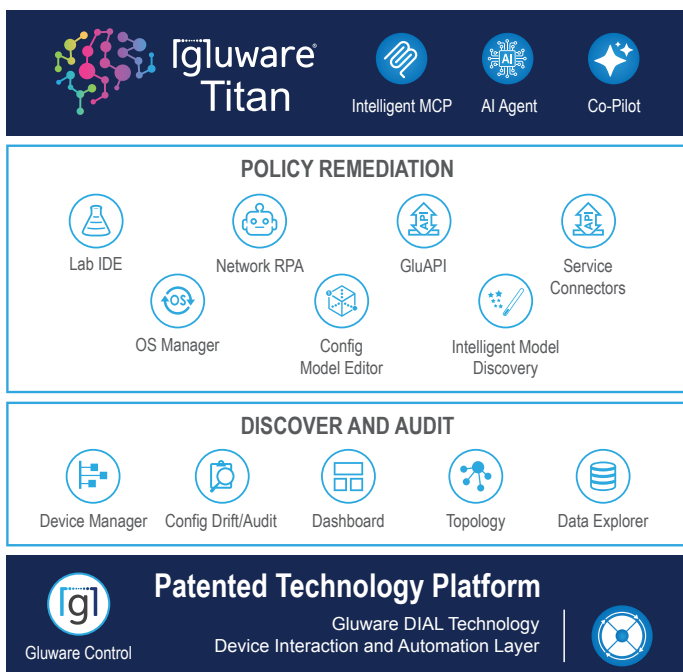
[g]luware®
Titan

Intelligent MCP
AI Agent
Co-Pilot

POLICY REMEDIATION

Lab IDE
Network RPA
GluAPI
Service Connectors
OS Manager
Config Model Editor
Intelligent Model Discovery

DISCOVER AND AUDIT

Device Manager
Config Drift/Audit
Dashboard
Topology
Data Explorer

[gl]
Gluware Control

Patented Technology Platform

Gluware DIAL Technology
Device Interaction and Automation Layer